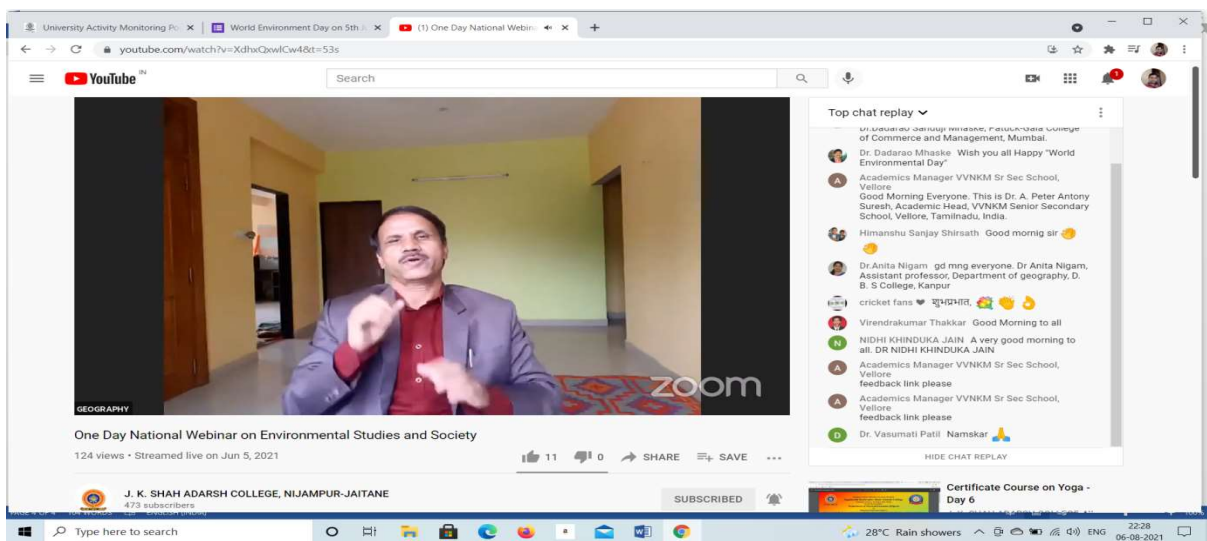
University Activity Monitoring Po | World Environment Day on 5th J | (1) One Day National Webin

youtube.com/watch?v=XdhxQxwlCw4&t=53s

YouTube IN

Search

GEOGRAPHY

zoom

One Day National Webinar on Environmental Studies and Society

124 views • Streamed live on Jun 5, 2021

11 0 SHARE SAVE ...

J. K. SHAH ADARSH COLLEGE, NIJAMPUR-JAITANE
473 subscribers

SUBSCRIBED

Top chat replay

Dr.Dadarao Sanduji Mhaske, Patuck-Gala College of Commerce and Management, Mumbai.

Dr. Dadarao Mhaske Wish you all Happy "World Environmental Day"

Academics Manager VVNKM Sr Sec School, Vellore
Good Morning Everyone. This is Dr. A. Peter Antony Suresh, Academic Head, VVNKM Senior Secondary School, Vellore, Tamilnadu, India.

Himanshu Sanjay Shirsath Good mornig sir

Dr.Anita Nigam gd mng everyone. Dr Anita Nigam, Assistant professor, Department of geography, D. B. S College, Kanpur

cricket fans ❤ शुभप्रभात,

Virendrakumar Thakkar Good Morning to all

NIDHI KHINDUKA JAIN A very good morning to all. DR NIDHI KHINDUKA JAIN

Academics Manager VVNKM Sr Sec School, Vellore
feedback link please

Academics Manager VVNKM Sr Sec School, Vellore
feedback link please

Dr. Vasumati Patil Namskar

HIDE CHAT REPLAY

Certificate Course on Yoga - Day 6

Type here to search

28°C Rain showers ENG 22:28 06-08-2021